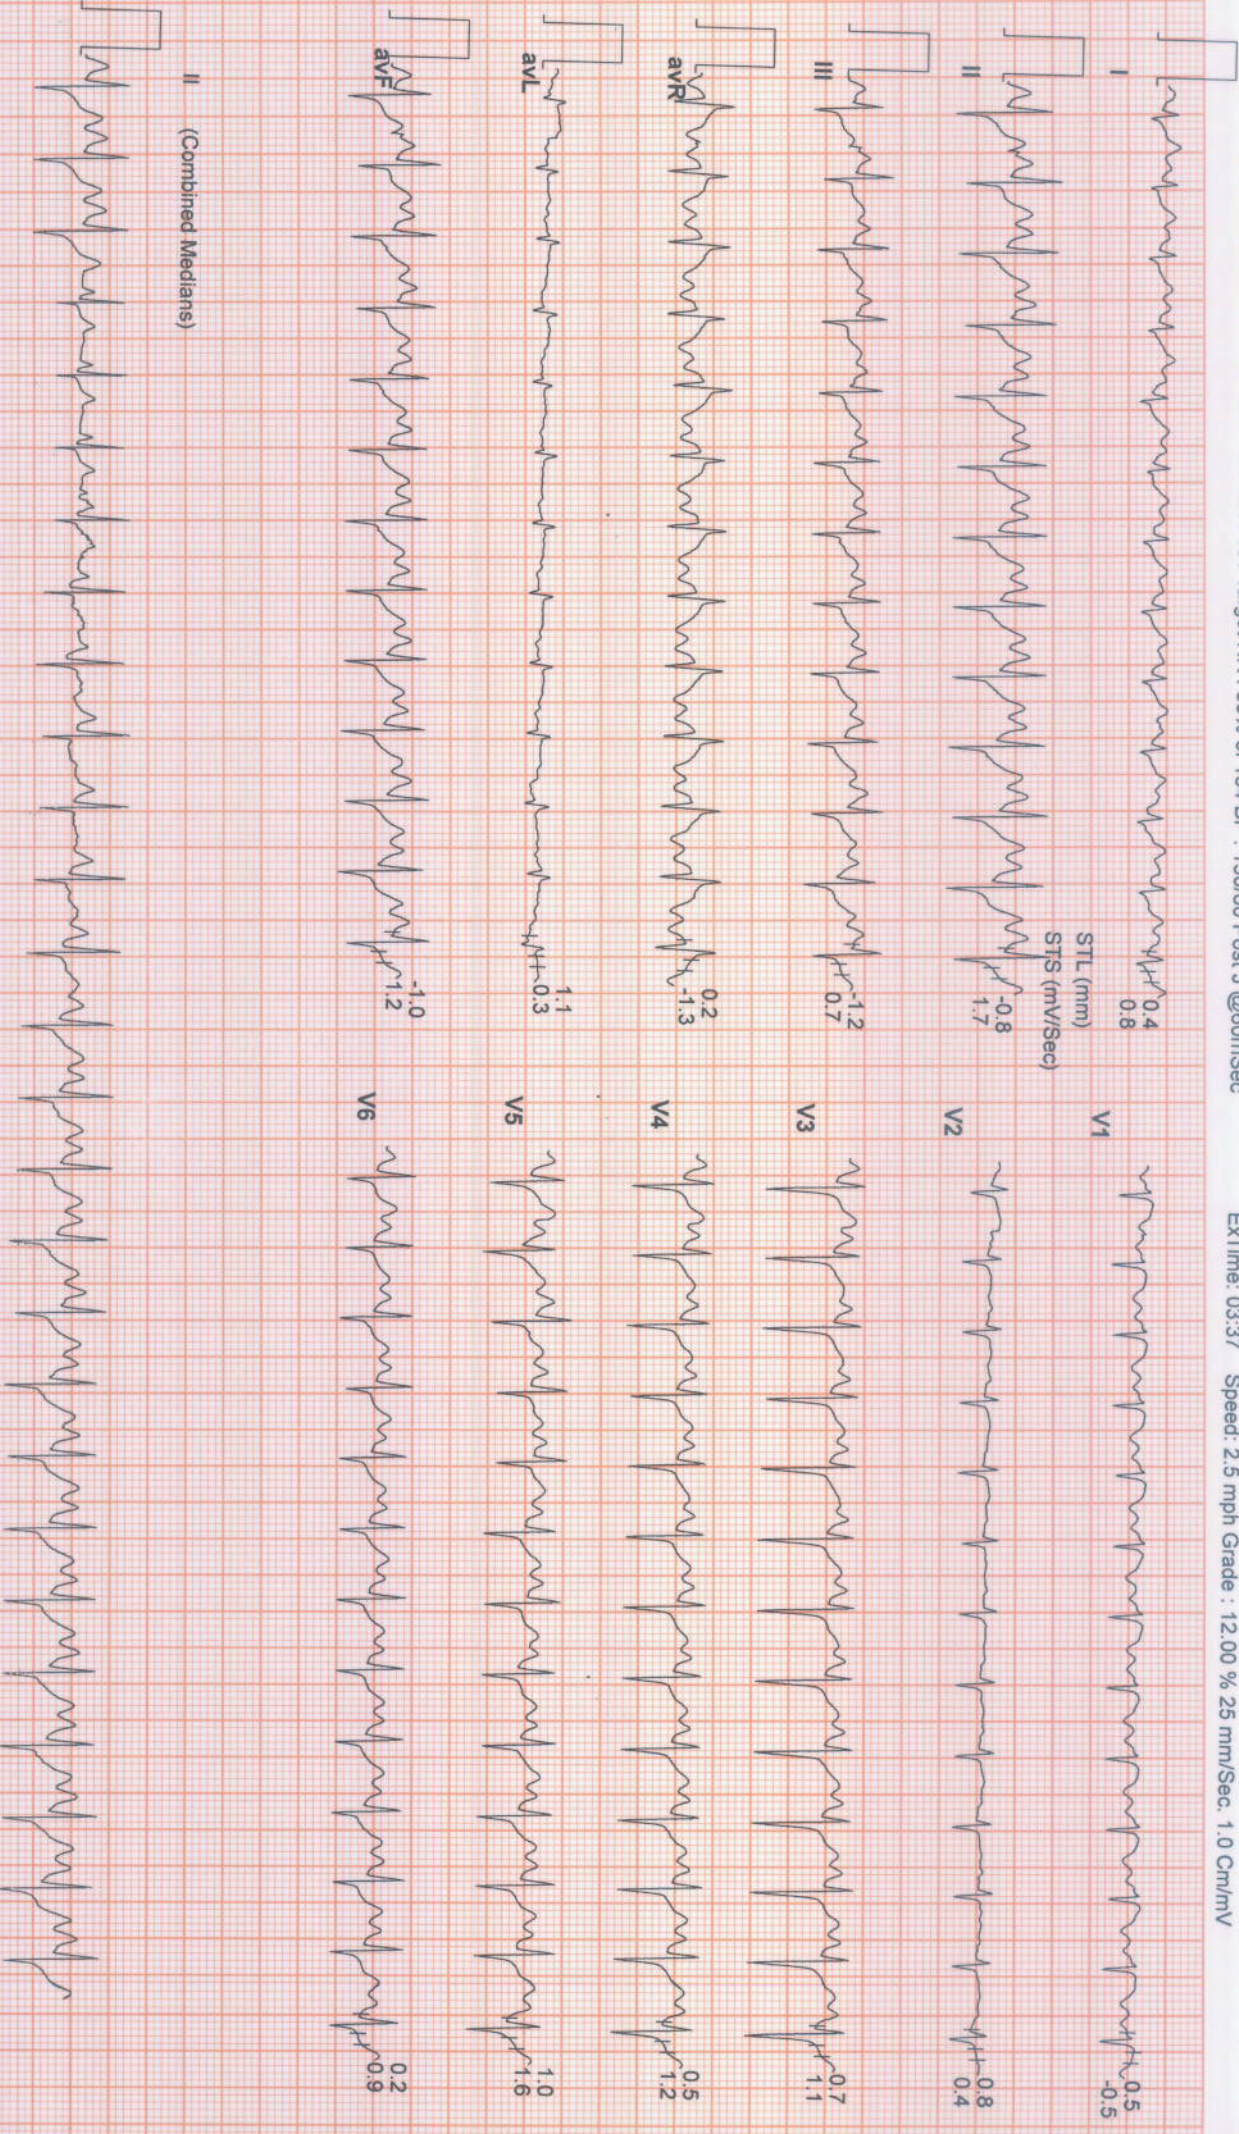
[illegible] Post J @60mSec ExTime: 03:37 Speed: 2.5 mph Grade : 12.00 % 25 mm/Sec. 1.0 Cm/mV

I
0.4
0.8

II
STL (mm)
STS (mV/Sec)
-0.8
1.7

III
-1.2
0.7

avR
0.2
-1.3

avL
1.1
0.3

avF
-1.0
1.2

II (Combined Medians)

V1
0.5
-0.5

V2
0.8
0.4

V3
0.7
1.1

V4
0.5
1.2

V5
1.0
1.6

V6
0.2
0.9